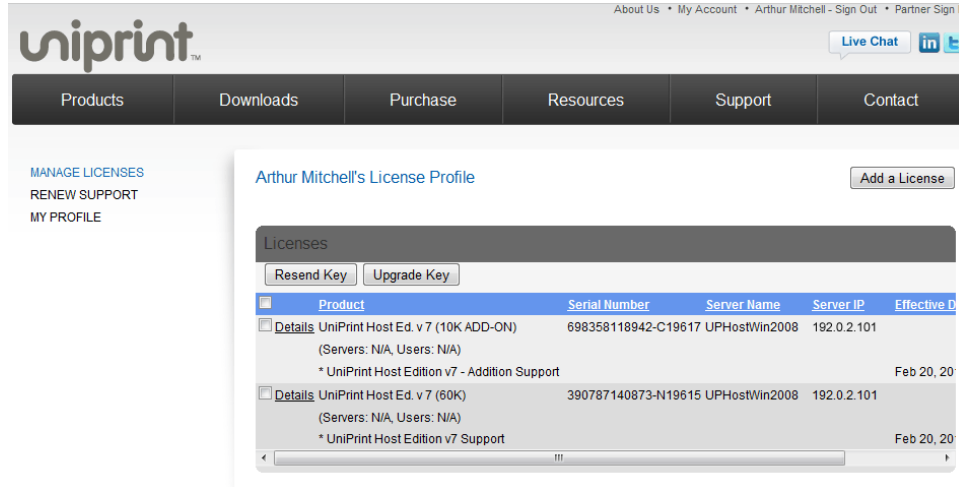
About Us • My Account • Arthur Mitchell - Sign Out • Partner Sign

uniprint™

Live Chat

in

Products | Downloads | Purchase | Resources | Support | Contact

MANAGE LICENSES
RENEW SUPPORT
MY PROFILE

Arthur Mitchell's License Profile

Add a License

Licenses

Resend Key | Upgrade Key

| | Product | Serial Number | Server Name | Server IP | Effective D |
|---|---|---|---|---|---|
| Details | UniPrint Host Ed. v 7 (10K ADD-ON) (Servers: N/A, Users: N/A) * UniPrint Host Edition v7 - Addition Support | 698358118942-C19617 | UPHostWin2008 | 192.0.2.101 | Feb 20, 20 |
| Details | UniPrint Host Ed. v 7 (60K) (Servers: N/A, Users: N/A) * UniPrint Host Edition v7 Support | 390787140873-N19615 | UPHostWin2008 | 192.0.2.101 | Feb 20, 20 |